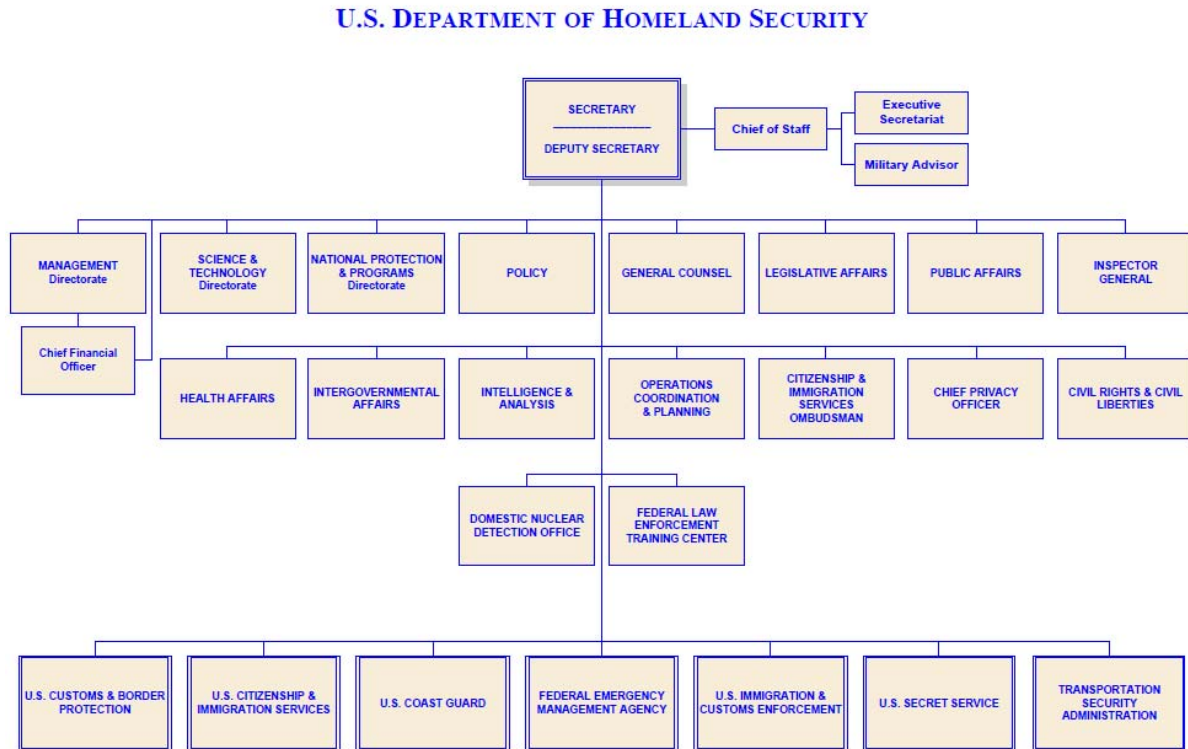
U.S. DEPARTMENT OF HOMELAND SECURITY

SECRETARY

DEPUTY SECRETARY

Chief of Staff

Executive Secretariat

Military Advisor

MANAGEMENT Directorate

Chief Financial Officer

SCIENCE & TECHNOLOGY Directorate

NATIONAL PROTECTION & PROGRAMS Directorate

POLICY

GENERAL COUNSEL

LEGISLATIVE AFFAIRS

PUBLIC AFFAIRS

INSPECTOR GENERAL

HEALTH AFFAIRS

INTERGOVERNMENTAL AFFAIRS

INTELLIGENCE & ANALYSIS

OPERATIONS COORDINATION & PLANNING

CITIZENSHIP & IMMIGRATION SERVICES OMBUDSMAN

CHIEF PRIVACY OFFICER

CIVIL RIGHTS & CIVIL LIBERTIES

DOMESTIC NUCLEAR DETECTION OFFICE

FEDERAL LAW ENFORCEMENT TRAINING CENTER

U.S. CUSTOMS & BORDER PROTECTION

U.S. CITIZENSHIP & IMMIGRATION SERVICES

U.S. COAST GUARD

FEDERAL EMERGENCY MANAGEMENT AGENCY

U.S. IMMIGRATION & CUSTOMS ENFORCEMENT

U.S. SECRET SERVICE

TRANSPORTATION SECURITY ADMINISTRATION